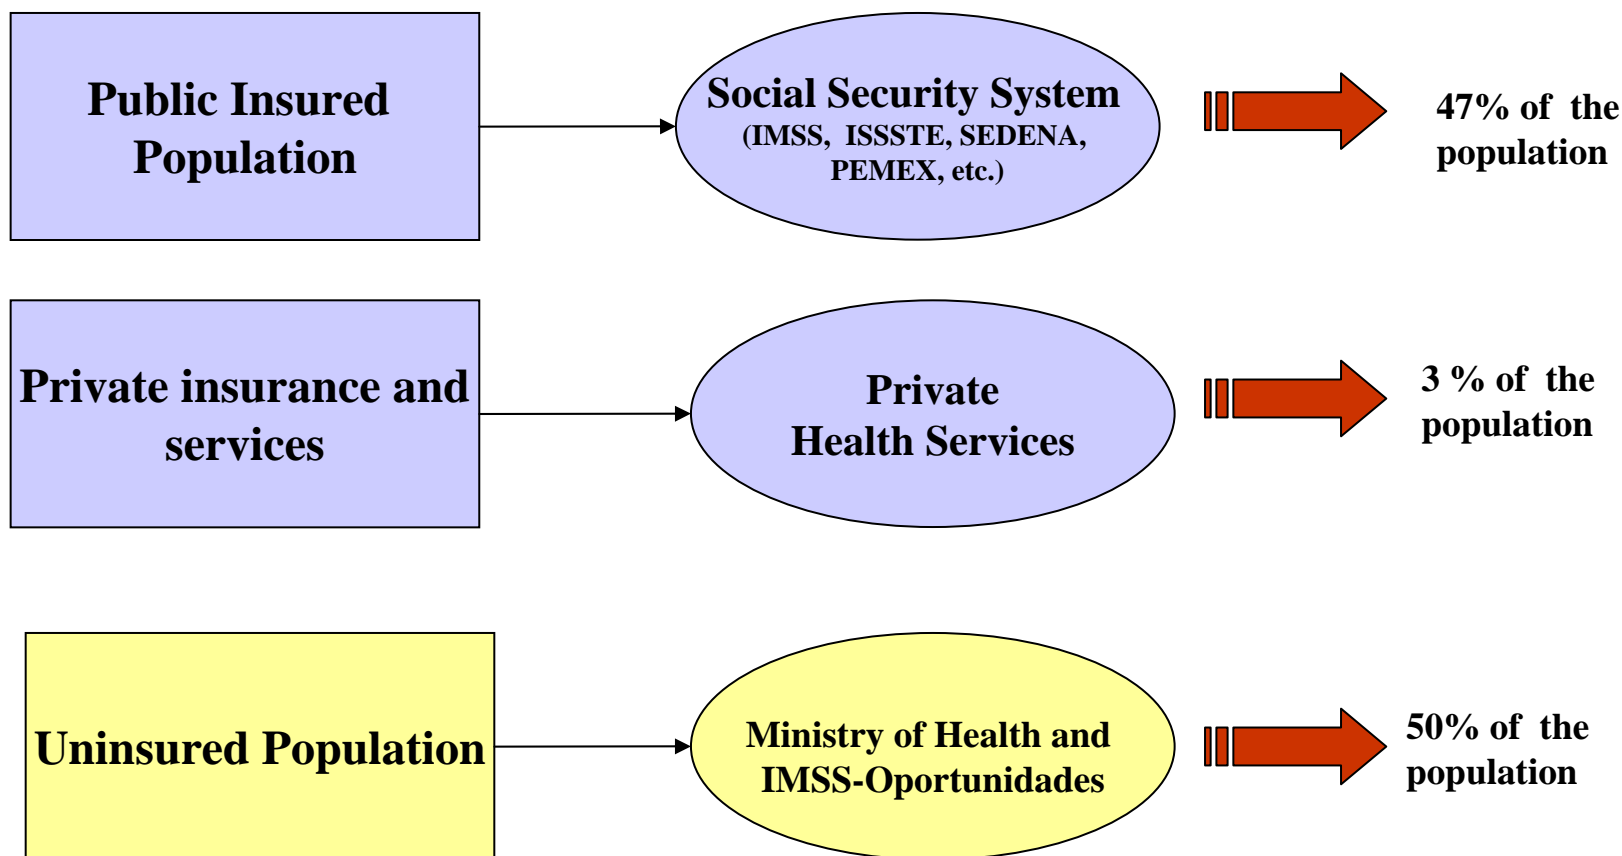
Public Insured Population

Social Security System
(IMSS, ISSSTE, SEDENA, PEMEX, etc.)

47% of the population

Private insurance and services

Private Health Services

3 % of the population

Uninsured Population

Ministry of Health and IMSS-Oportunidades

50% of the population